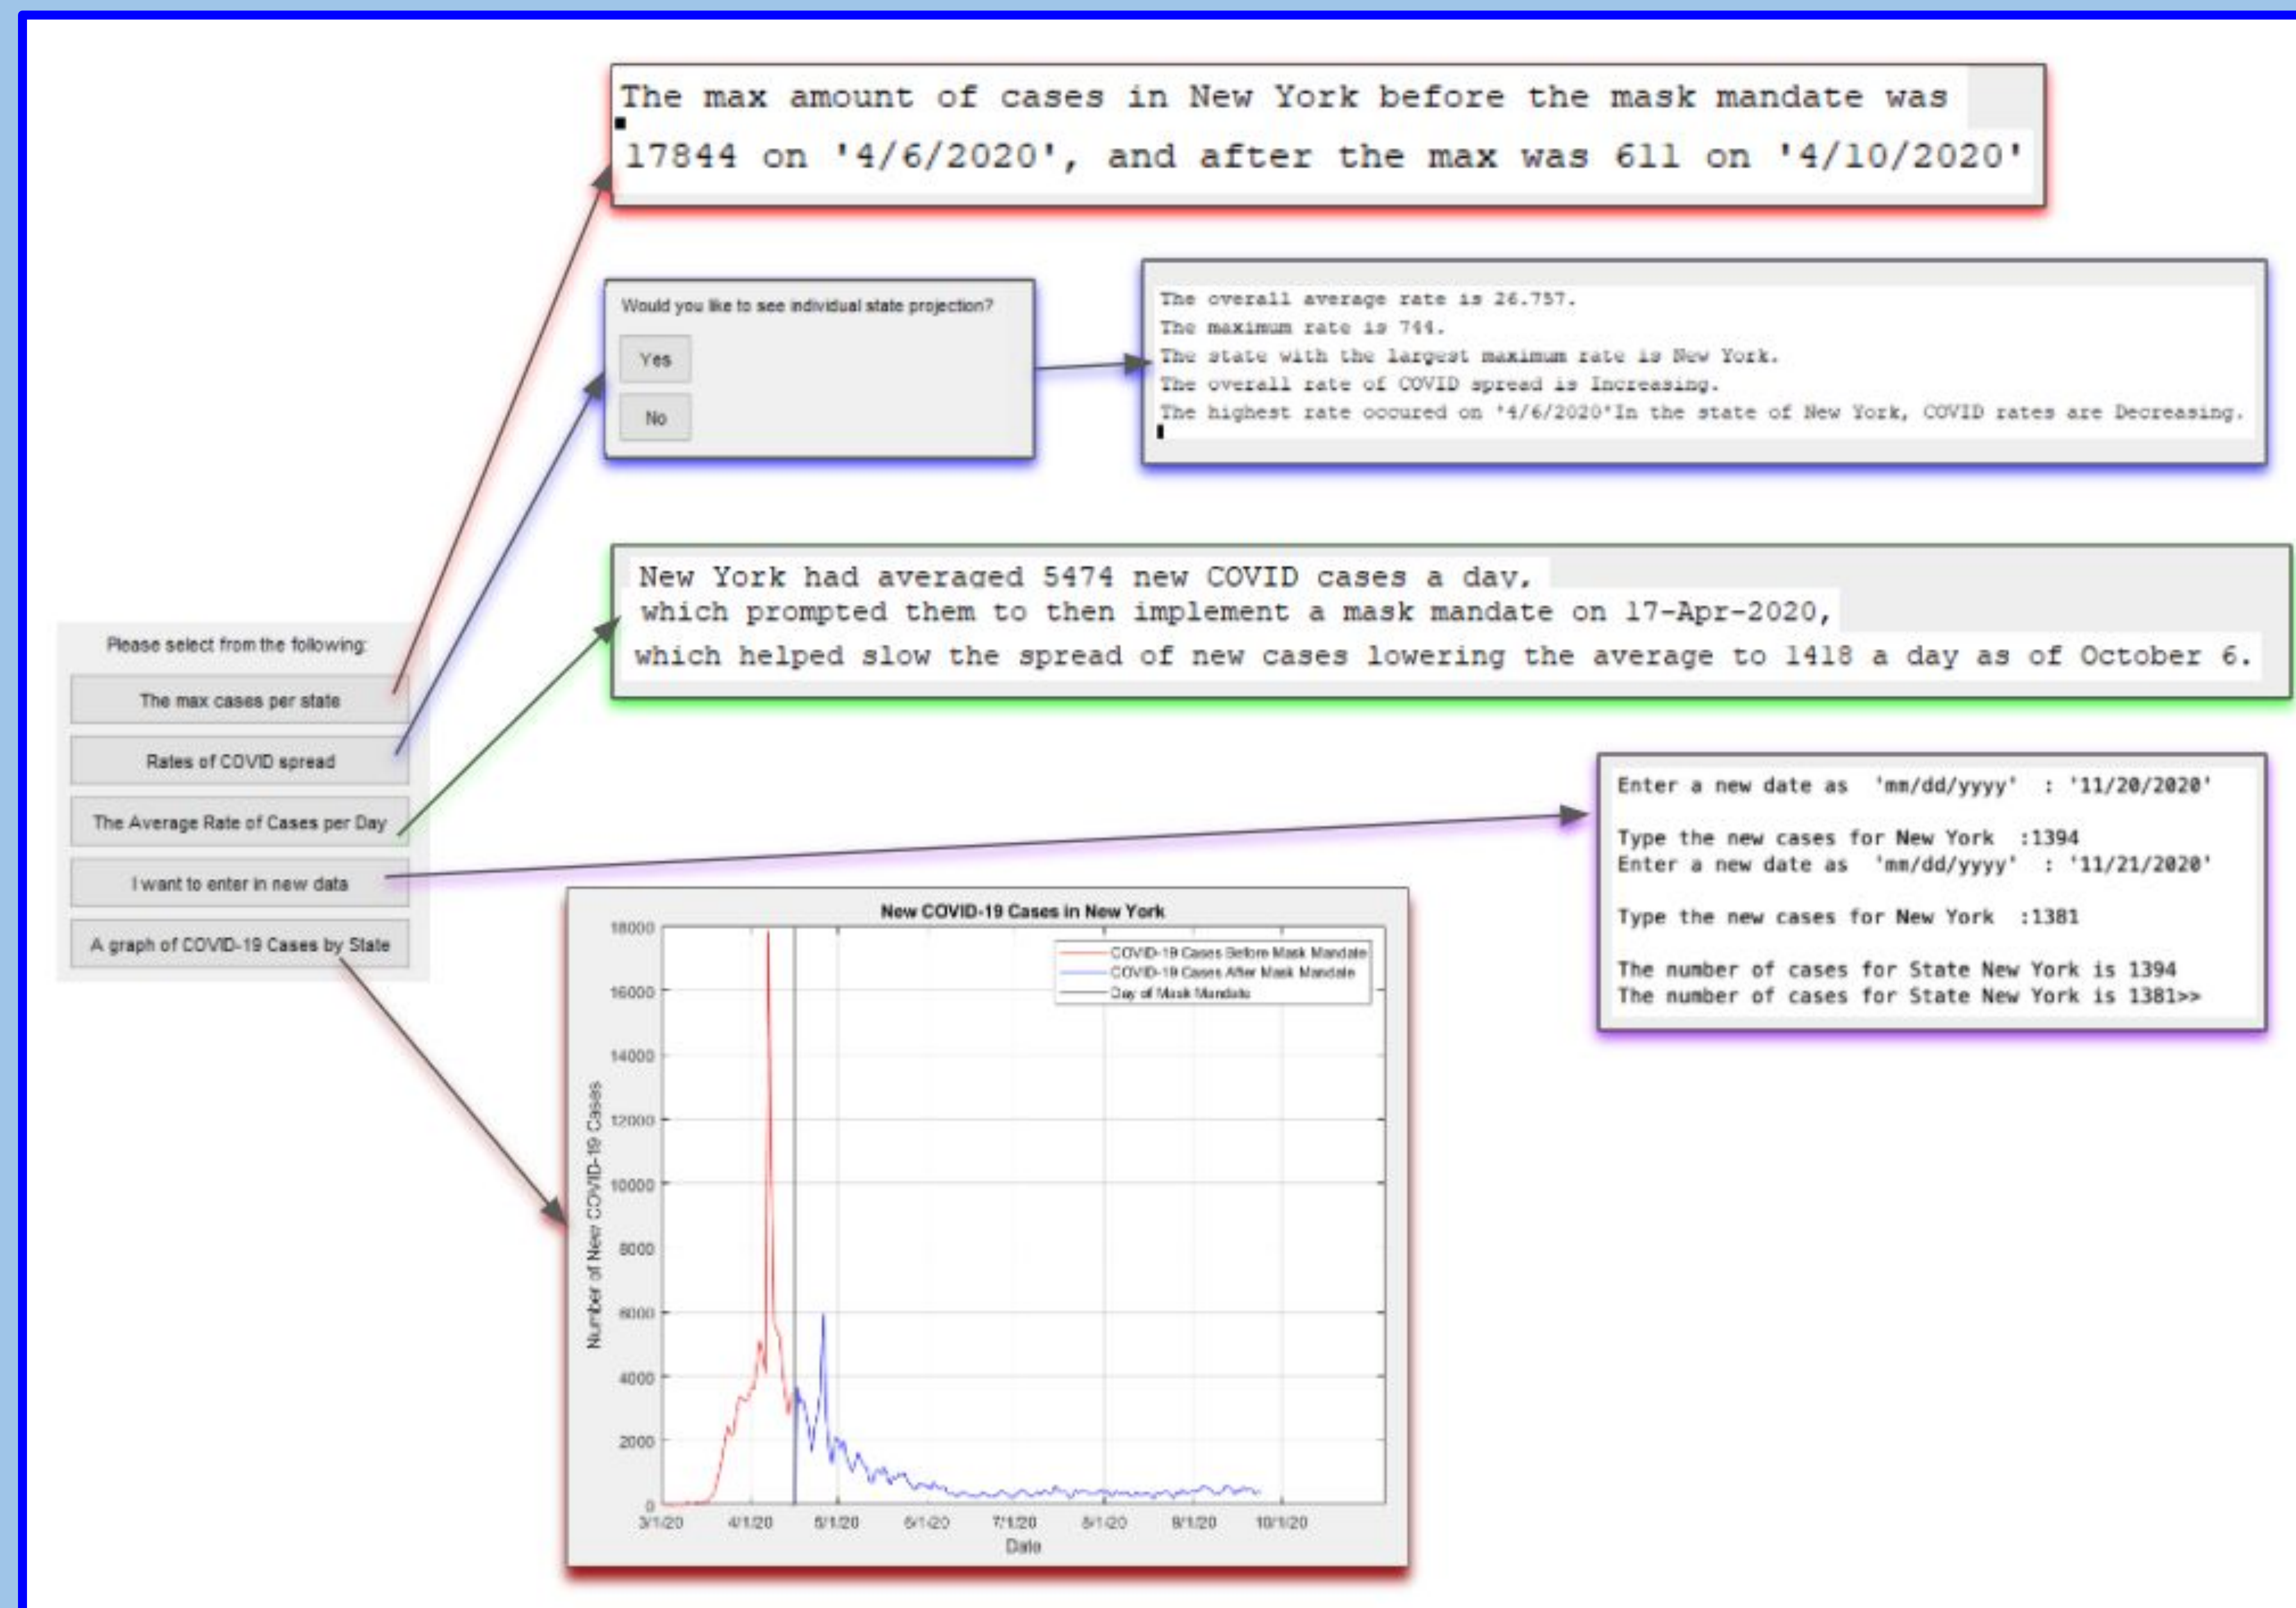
The max amount of cases in New York before the mask mandate was 17844 on '4/6/2020', and after the max was 611 on '4/10/2020'

Would you like to see individual state projection?

Yes

No

The overall average rate is 26.757.
The maximum rate is 744.
The state with the largest maximum rate is New York.
The overall rate of COVID spread is Increasing.
The highest rate occured on '4/6/2020'In the state of New York, COVID rates are Decreasing.

New York had averaged 5474 new COVID cases a day,
which prompted them to then implement a mask mandate on 17-Apr-2020,
which helped slow the spread of new cases lowering the average to 1418 a day as of October 6.

Please select from the following:

The max cases per state

Rates of COVID spread

The Average Rate of Cases per Day

I want to enter in new data

A graph of COVID-19 Cases by State

Enter a new date as 'mm/dd/yyyy' : '11/20/2020'

Type the new cases for New York :1394
Enter a new date as 'mm/dd/yyyy' : '11/21/2020'

Type the new cases for New York :1381

The number of cases for State New York is 1394
The number of cases for State New York is 1381>>

New COVID-19 Cases in New York

COVID-19 Cases Before Mask Mandate
COVID-19 Cases After Mask Mandate
Day of Mask Mandate

18000
16000
14000
12000
10000
8000
6000
4000
2000
0

Number of New COVID-19 Cases

3/1/20 4/1/20 5/1/20 6/1/20 7/1/20 8/1/20 9/1/20 10/1/20

Date